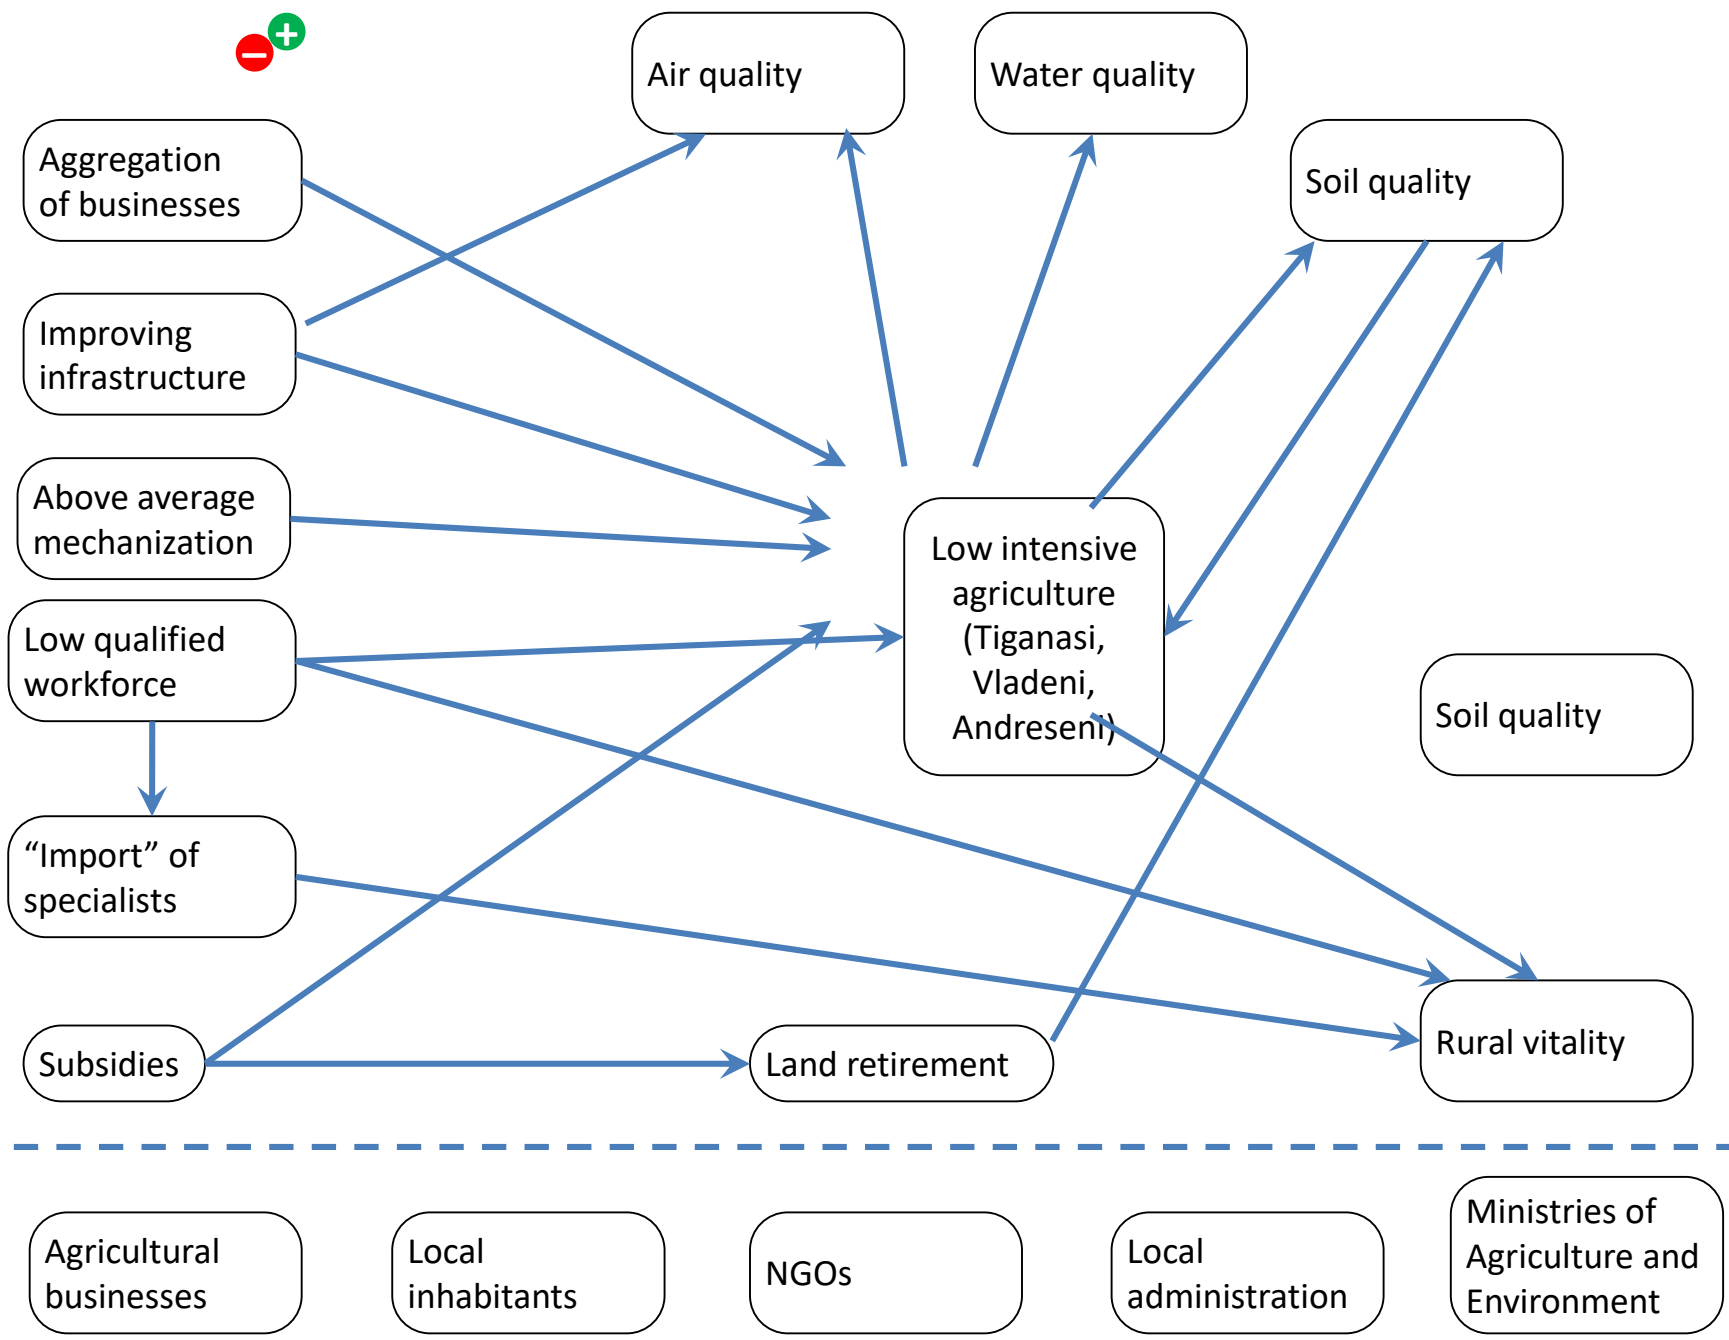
Air quality

Water quality

Aggregation of businesses

Soil quality

Improving infrastructure

Above average mechanization

Low intensive agriculture (Tiganasi, Vladeni, Andreseni)

Low qualified workforce

Soil quality

"Import" of specialists

Subsidies

Land retirement

Rural vitality

Agricultural businesses

Local inhabitants

NGOs

Local administration

Ministries of Agriculture and Environment